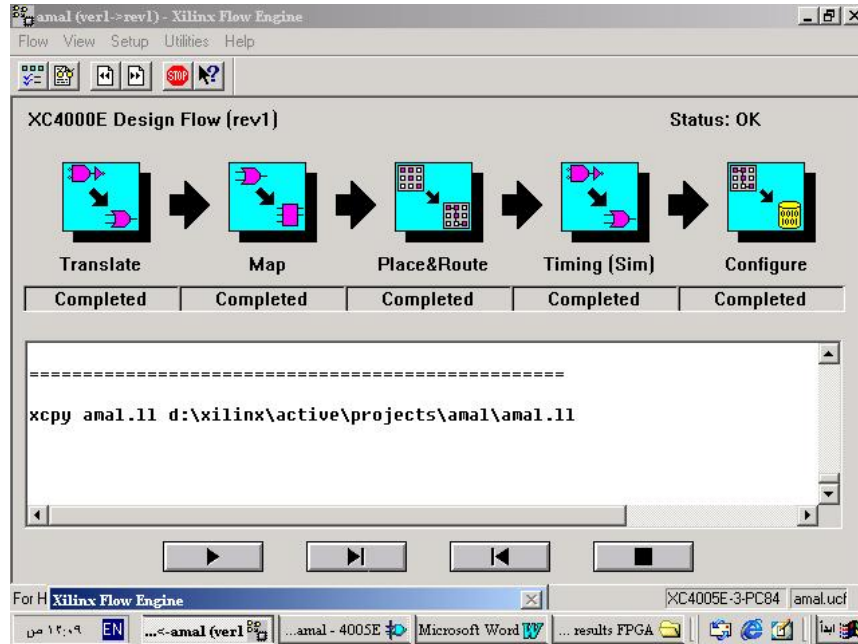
amal (ver1->rev1) - Xilinx Flow Engine

Flow View Setup Utilities Help

STOP

XC4000E Design Flow (rev1)

Status: OK

0010
1001

Translate

Map

Place&Route

Timing (Sim)

Configure

| Completed | Completed | Completed | Completed | Completed |
|---|---|---|---|---|

=============================================

xcpy amal.ll d:\xilinx\active\projects\amal\amal.ll

For H Xilinx Flow Engine

XC4005E-3-PC84 amal.ucf

١٢:٠٩ ص EN ...<-amal (ver1 ...amal - 4005E Microsoft Word ... results FPGA ابدأ